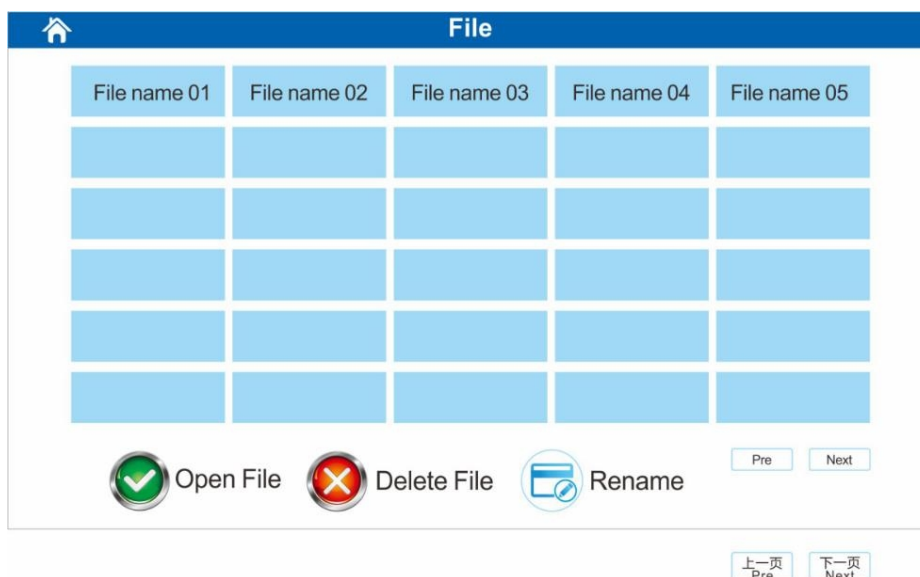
File

| File name 01 | File name 02 | File name 03 | File name 04 | File name 05 |
|---|---|---|---|---|
| | | | | |
| | | | | |
| | | | | |
| | | | | |
| | | | | |

Open File Delete File Rename

Pre Next

上一页 Pre 下一页 Next